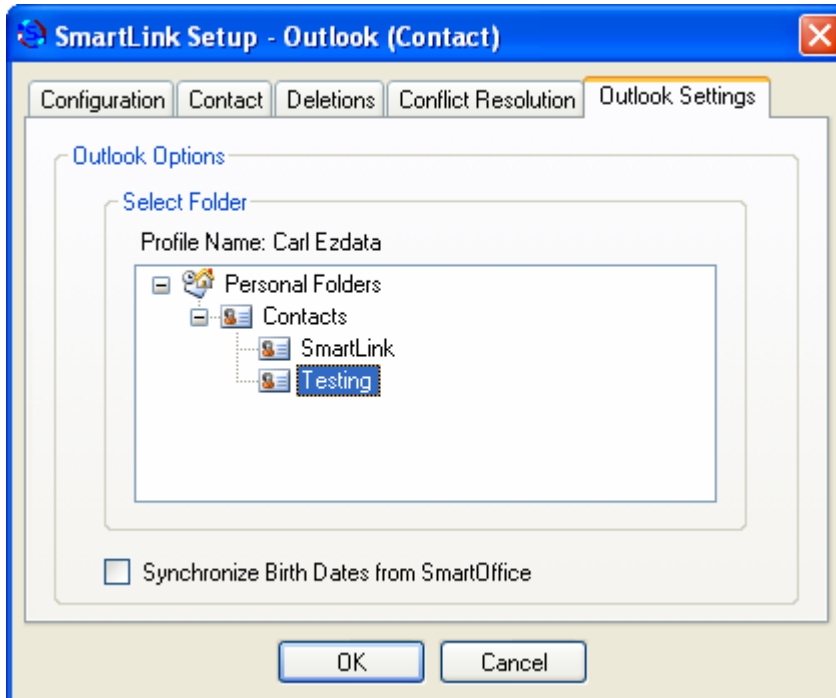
SmartLink Setup - Outlook (Contact)

Configuration | Contact | Deletions | Conflict Resolution | Outlook Settings

Outlook Options

Select Folder

Profile Name: Carl Ezdata

Personal Folders
Contacts
SmartLink
Testing

Synchronize Birth Dates from SmartOffice

OK
Cancel